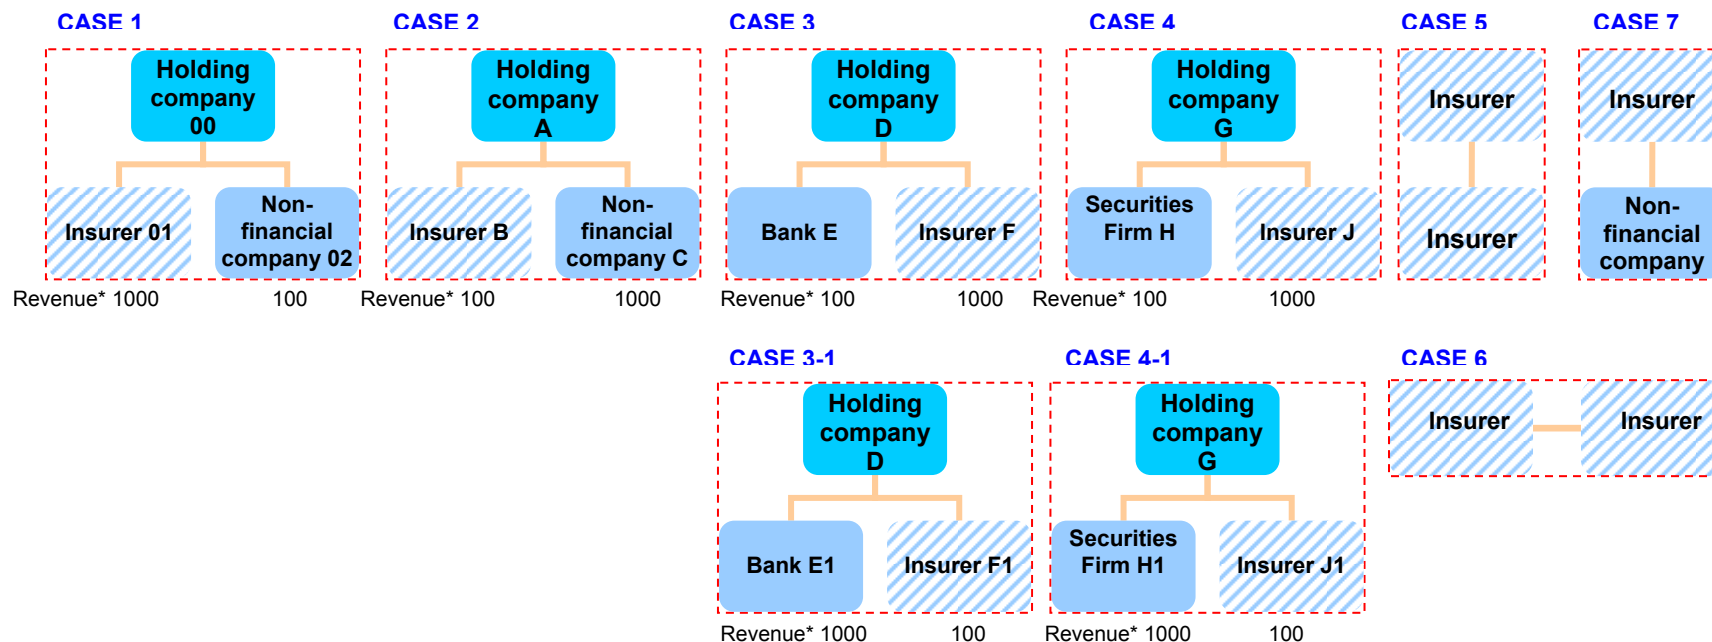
CASE 1

Holding company 00

Insurer 01

Non-financial company 02

Revenue* 1000 100

CASE 2

Holding company A

Insurer B

Non-financial company C

Revenue* 100 1000

CASE 3

Holding company D

Bank E

Insurer F

Revenue* 100 1000

CASE 4

Holding company G

Securities Firm H

Insurer J

Revenue* 100 1000

CASE 5

Insurer

Insurer

CASE 7

Insurer

Non-financial company

CASE 3-1

Holding company D

Bank E1

Insurer F1

Revenue* 1000 100

CASE 4-1

Holding company G

Securities Firm H1

Insurer J1

Revenue* 1000 100

CASE 6

Insurer

Insurer